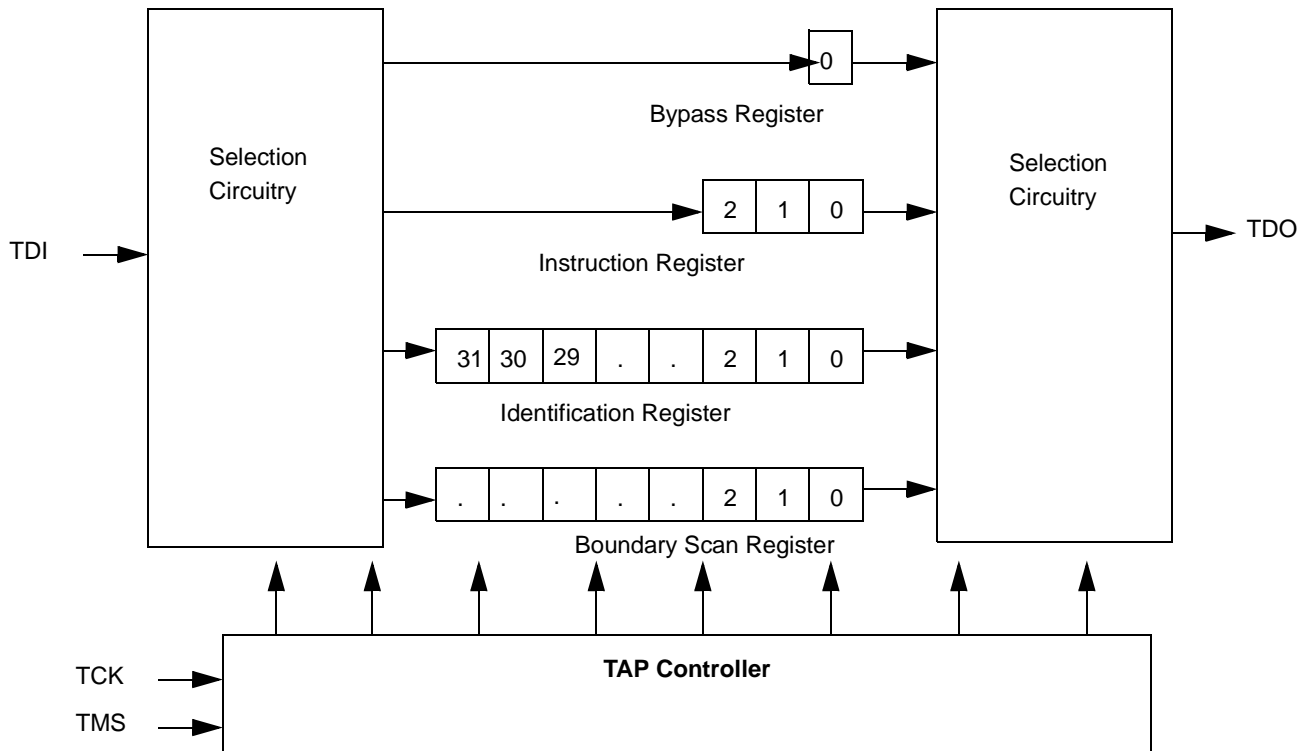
Selection Circuitry

0

Bypass Register

Selection Circuitry

2 1 0

TDI

TDO

Instruction Register

31 30 29 . . 2 1 0

Identification Register

. . . . . 2 1 0

Boundary Scan Register

TCK

TAP Controller

TMS